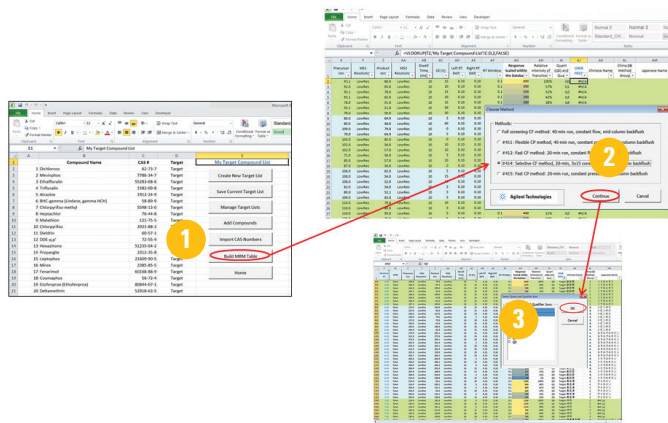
File Home Insert Page Layout Formulas Data Review View Developer

D1 My Target Compound List

| | A | B | C | D |
|---|---|---|---|---|
| 1 | | Compound Name | CAS # | Target |
| 2 | 1 | Dichlorvos | 62-73-7 | Target |
| 3 | 2 | Mevinphos | 7786-34-7 | Target |
| 4 | 3 | Ethalfluralin | 55283-68-6 | Target |
| 5 | 4 | Trifluralin | 1582-09-8 | Target |
| 6 | 5 | Atrazine | 1912-24-9 | Target |
| 7 | 6 | BHC-gamma (Lindane, gamma HCH) | 58-89-9 | Target |
| 8 | 7 | Chlorpyrifos-methyl | 5598-13-0 | Target |
| 9 | 8 | Heptachlor | 76-44-8 | Target |
| 10 | 9 | Malathion | 121-75-5 | Target |
| 11 | 10 | Chlorpyrifos | 2921-88-2 | Target |
| 12 | 11 | Dieldrin | 60-57-1 | Target |
| 13 | 12 | DDE-p,p' | 72-55-9 | Target |
| 14 | 13 | Hexazinone | 51235-04-2 | Target |
| 15 | 14 | Propargite | 2312-35-8 | Target |
| 16 | 15 | Leptophos | 21609-90-5 | Target |
| 17 | 16 | Mirex | 2385-85-5 | Target |
| 18 | 17 | Fenarimol | 60168-88-9 | Target |
| 19 | 18 | Coumaphos | 56-72-4 | Target |
| 20 | 19 | Etofenprox (Ethofenprox) | 80844-07-1 | Target |
| 21 | 20 | Deltamethrin | 52918-63-5 | Target |

My Target Compound List
Create New Target List
Save Current Target List
Manage Target Lists
Add Compounds
Import CAS Numbers
Build MRM Table
Home

1

=VLOOKUP(T2,'My Target Compound List'!C:D,2,FALSE)

Choose Method

Methods:
Full screening CF method: 40-min run, constant flow, mid-column backflush
#411: Flexible CF method: 40-min run, constant flow, mid-column backflush
#412: Fast CF method: 20-min run, constant flow, mid-column backflush
#414: Selective CF method, 20-min, 5x15 constant flow, mid-column backflush
#415: Fast CP method: 20-min run, constant pressure, mid-column backflush

Agilent Technologies
Continue
Cancel

2

OK
Cancel

3